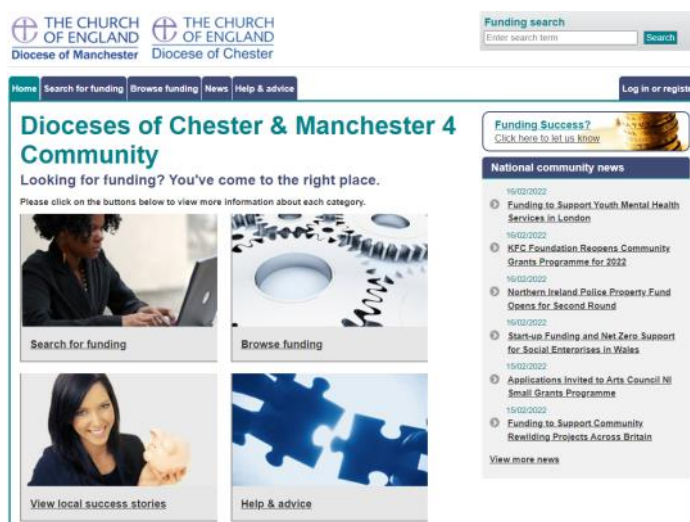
THE CHURCH OF ENGLAND
Diocese of Manchester

THE CHURCH OF ENGLAND
Diocese of Chester

Funding search
Enter search term
Search

Home | Search for funding | Browse funding | News | Help & advice | Log in or regis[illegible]

Dioceses of Chester & Manchester 4 Community

Looking for funding? You've come to the right place.

Please click on the buttons below to view more information about each category.

Search for funding

Browse funding

View local success stories

Help & advice

Funding Success?
Click here to let us know

National community news

16/02/2022
Funding to Support Youth Mental Health Services in London

16/02/2022
KFC Foundation Reopens Community Grants Programme for 2022

16/02/2022
Northern Ireland Police Property Fund Opens for Second Round

16/02/2022
Start-up Funding and Net Zero Support for Social Enterprises in Wales

15/02/2022
Applications Invited to Arts Council NI Small Grants Programme

15/02/2022
Funding to Support Community Rewilding Projects Across Britain

View more news